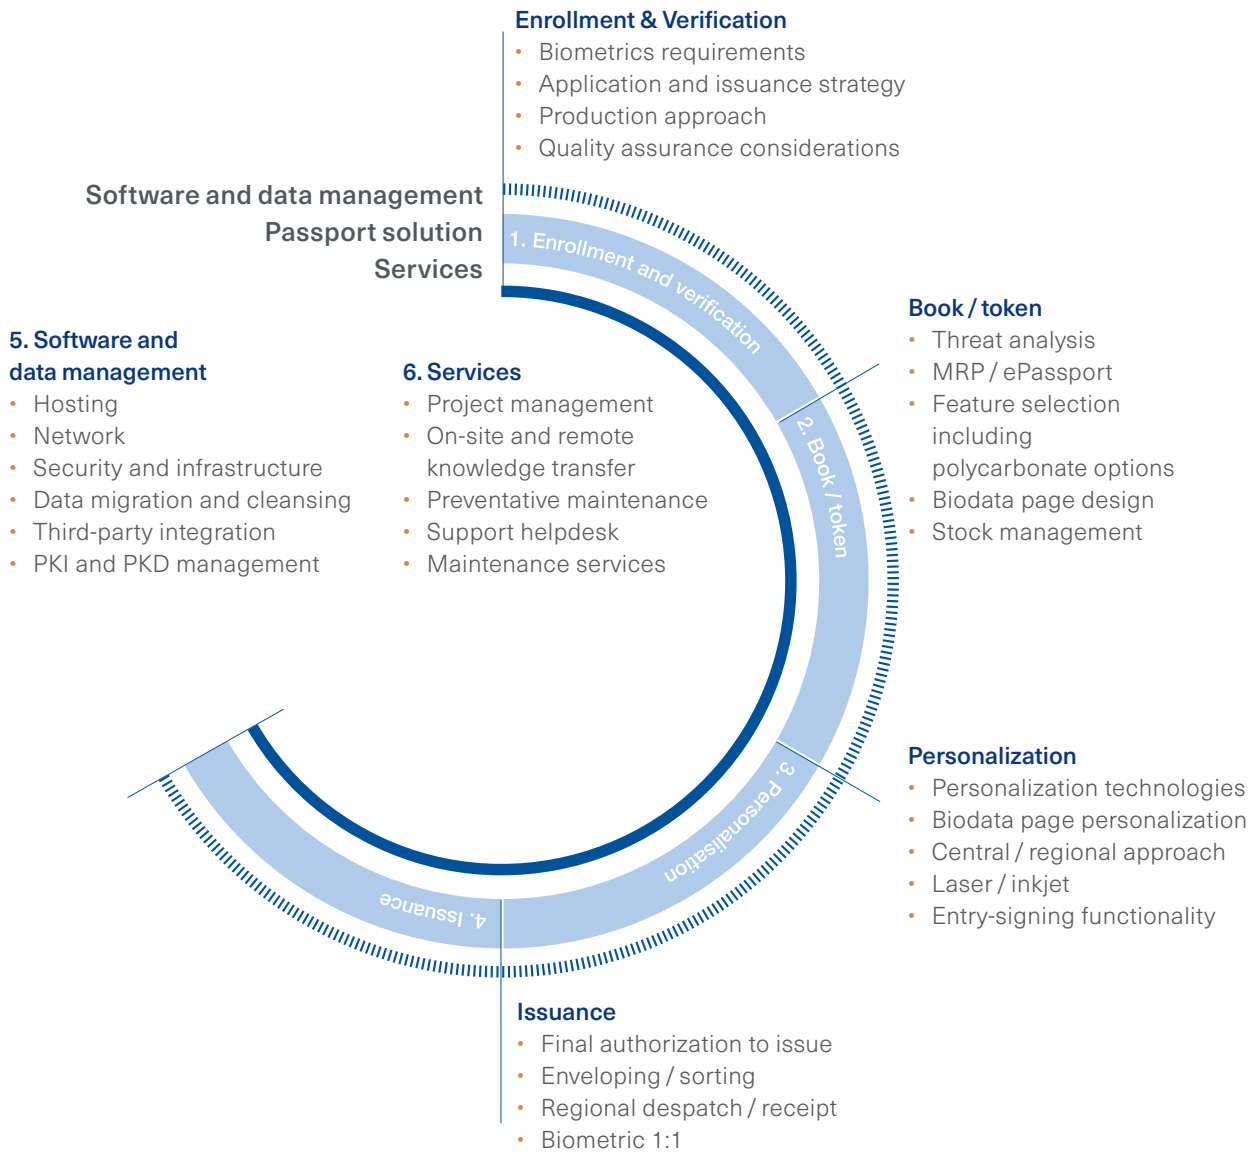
Enrollment & Verification
• Biometrics requirements
• Application and issuance strategy
• Production approach
• Quality assurance considerations

Software and data management
Passport solution
Services

1. Enrollment and verification

Book / token
• Threat analysis
• MRP / ePassport
• Feature selection including polycarbonate options
• Biodata page design
• Stock management

2. Book / token

5. Software and data management
• Hosting
• Network
• Security and infrastructure
• Data migration and cleansing
• Third-party integration
• PKI and PKD management

6. Services
• Project management
• On-site and remote knowledge transfer
• Preventative maintenance
• Support helpdesk
• Maintenance services

Personalization
• Personalization technologies
• Biodata page personalization
• Central / regional approach
• Laser / inkjet
• Entry-signing functionality

3. Personalisation

4. Issuance

Issuance
• Final authorization to issue
• Enveloping / sorting
• Regional despatch / receipt
• Biometric 1:1